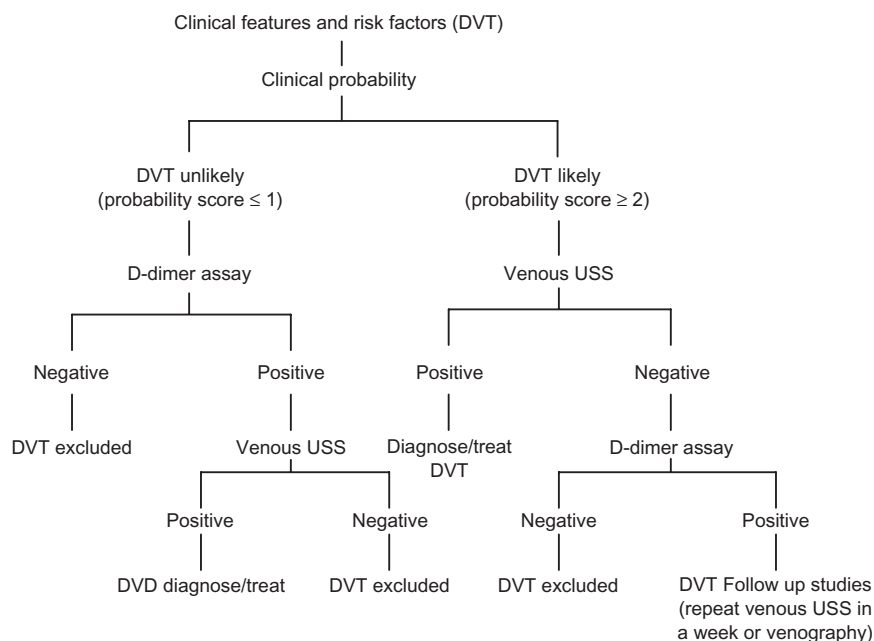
Clinical features and risk factors (DVT)

Clinical probability

DVT unlikely (probability score $\leq 1$)

D-dimer assay

Negative

DVT excluded

Positive

Venous USS

Positive

DVD diagnose/treat

Negative

DVT excluded

DVT likely (probability score $\geq 2$)

Venous USS

Positive

Diagnose/treat DVT

Negative

D-dimer assay

Negative

DVT excluded

Positive

DVT Follow up studies (repeat venous USS in a week or venography)